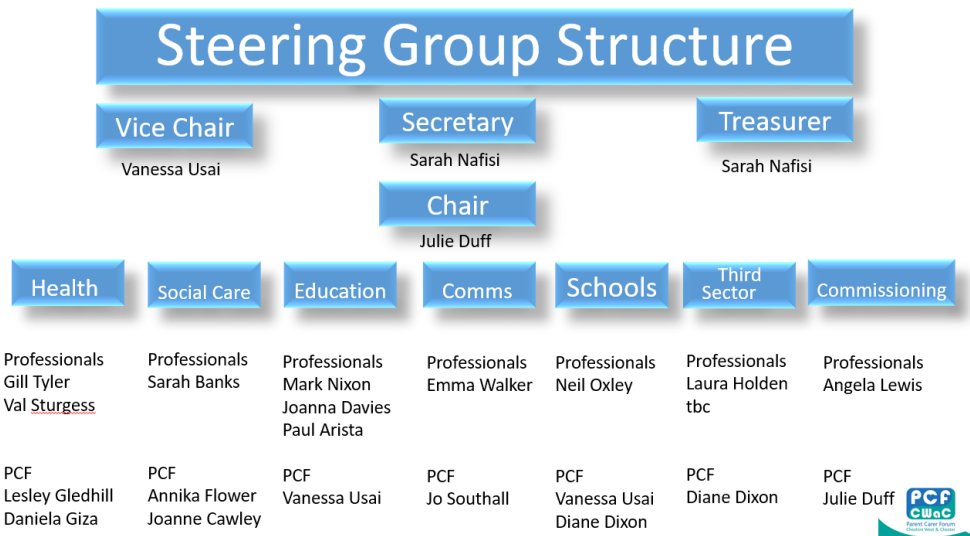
Steering Group Structure

Vice Chair
Vanessa Usai

Secretary
Sarah Nafisi

Treasurer
Sarah Nafisi

Chair
Julie Duff

Health
Professionals
Gill Tyler
Val Sturgess

PCF
Lesley Gledhill
Daniela Giza

Social Care
Professionals
Sarah Banks

PCF
Annika Flower
Joanne Cawley

Education
Professionals
Mark Nixon
Joanna Davies
Paul Arista

PCF
Vanessa Usai

Comms
Professionals
Emma Walker

PCF
Jo Southall

Schools
Professionals
Neil Oxley

PCF
Vanessa Usai
Diane Dixon

Third Sector
Professionals
Laura Holden
tbc

PCF
Diane Dixon

Commissioning
Professionals
Angela Lewis

PCF
Julie Duff

PCF CWaC
Parent Carer Forum
Cheshire West & Chester